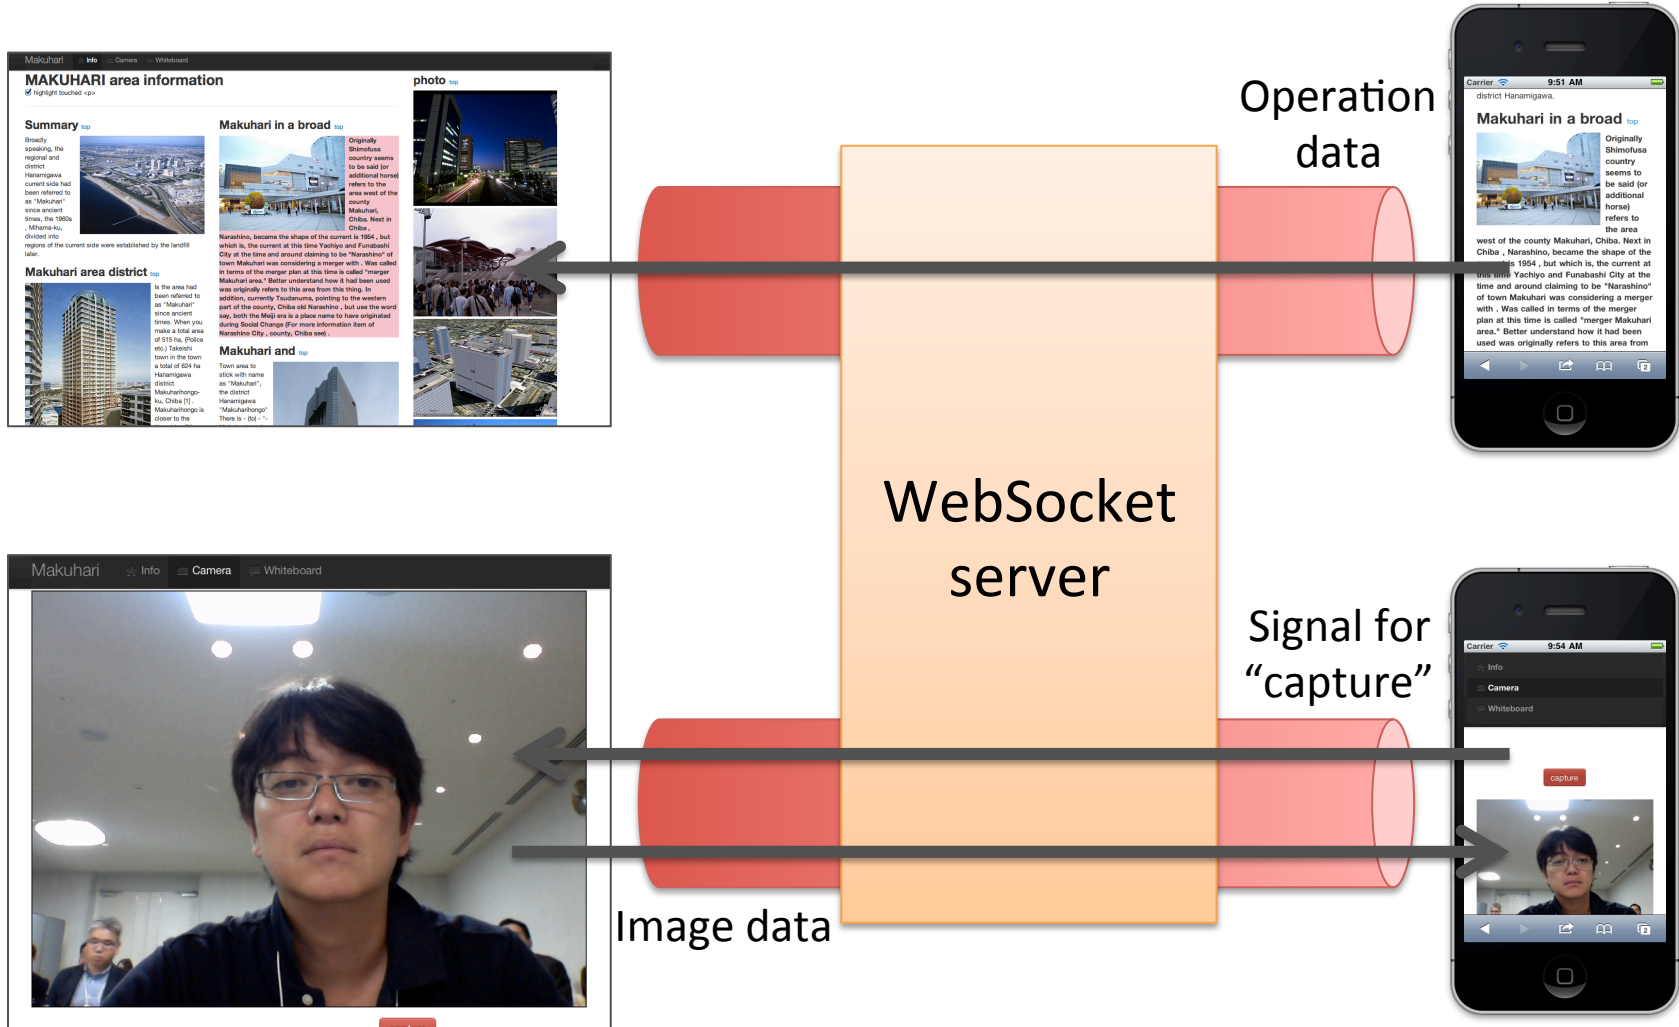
Makuhari Info Camera Whiteboard

MAKUHARI area information

highlight touched <p>

Summary top

Broadly speaking, the regional and district Hanamigawa current side had been referred to as "Makuhari" since ancient times, the 1960s , Mihama-ku, divided into regions of the current side were established by the landfill later.

Makuhari area district top

Is the area had been referred to as "Makuhari" since ancient times. When you make a total area of 515 ha, (Police etc.) Takeishi town in the town a total of 824 ha Hanamigawa district Makuharihongo-ku, Chiba [1] . Makuharihongo is closer to the

Makuhari in a broad top

Originally Shimofusa country seems to be said (or additional horse) refers to the area west of the county Makuhari, Chiba. Next in Chiba , Narashino, became the shape of the current is 1954 , but which is, the current at this time Yachiyo and Funabashi City at the time and around claiming to be "Narashino" of town Makuhari was considering a merger with . Was called in terms of the merger plan at this time is called "merger Makuhari area." Better understand how it had been used was originally refers to this area from this thing. In addition, currently Tsudanuma, pointing to the western part of the county, Chiba old Narashino , but use the word say, both the Meiji era is a place name to have originated during Social Change (For more information item of Narashino City , county, Chiba see) .

Makuhari and top

Town area to stick with name as "Makuhari", the district Hanamigawa "Makuharihongo" There is - (to) - "-

photo top

Operation data

Carrier 9:51 AM

district Hanamigawa.

Makuhari in a broad top

Originally Shimofusa country seems to be said (or additional horse) refers to the area west of the county Makuhari, Chiba. Next in Chiba , Narashino, became the shape of the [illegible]s 1954 , but which is, the current at this time Yachiyo and Funabashi City at the time and around claiming to be "Narashino" of town Makuhari was considering a merger with . Was called in terms of the merger plan at this time is called "merger Makuhari area." Better understand how it had been used was originally refers to this area from

WebSocket server

Makuhari Info Camera Whiteboard

Signal for "capture"

Carrier 9:54 AM

Info

Camera

Whiteboard

capture

Image data